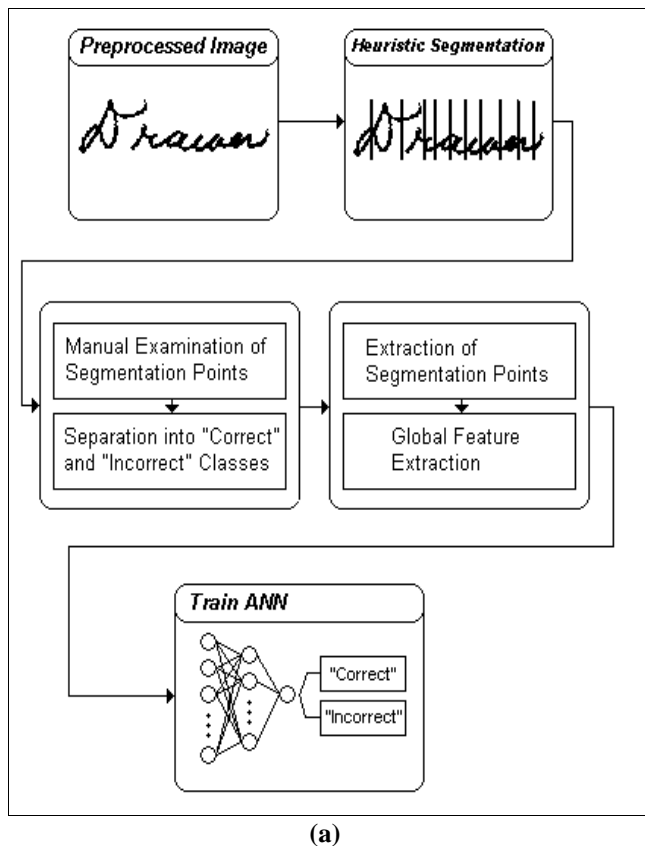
Preprocessed Image

Draian

Heuristic Segmentation

Draian

Manual Examination of Segmentation Points

Separation into "Correct" and "Incorrect" Classes

Extraction of Segmentation Points

Global Feature Extraction

Train ANN

"Correct"

"Incorrect"

(a)